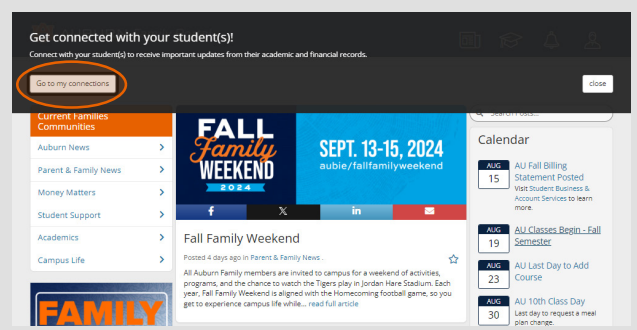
Get connected with your student(s)!

Connect with your student(s) to receive important updates from their academic and financial records.

Go to my connections

close

Search Posts...

Current Families Communities

Auburn News

Parent & Family News

Money Matters

Student Support

Academics

Campus Life

FAMILY

FALL Family WEEKEND 2024

SEPT. 13-15, 2024
aubie/fallfamilyweekend

Fall Family Weekend

Posted 4 days ago in Parent & Family News .

All Auburn Family members are invited to campus for a weekend of activities, programs, and the chance to watch the Tigers play in Jordan Hare Stadium. Each year, Fall Family Weekend is aligned with the Homecoming football game, so you get to experience campus life while... read full article

Calendar

AUG 15 AU Fall Billing Statement Posted
Visit Student Business & Account Services to learn more.

AUG 19 AU Classes Begin - Fall Semester

AUG 23 AU Last Day to Add Course

AUG 30 AU 10th Class Day
Last day to request a meal plan change.